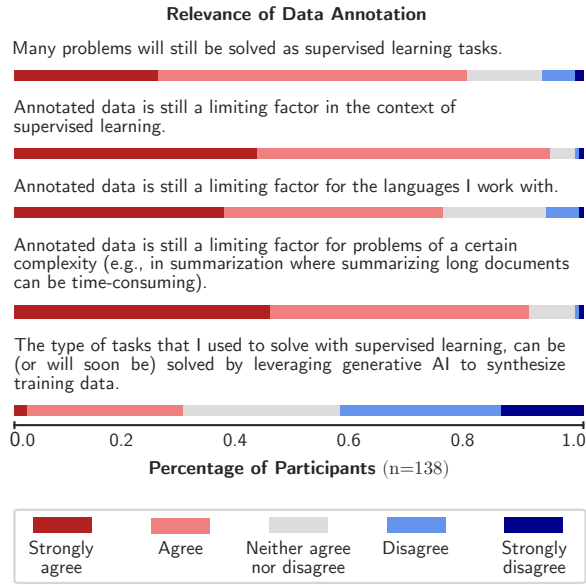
Relevance of Data Annotation

Many problems will still be solved as supervised learning tasks.

Annotated data is still a limiting factor in the context of supervised learning.

Annotated data is still a limiting factor for the languages I work with.

Annotated data is still a limiting factor for problems of a certain complexity (e.g., in summarization where summarizing long documents can be time-consuming).

The type of tasks that I used to solve with supervised learning, can be (or will soon be) solved by leveraging generative AI to synthesize training data.

0.0 0.2 0.4 0.6 0.8 1.0

Percentage of Participants (n=138)

Strongly agree
Agree
Neither agree nor disagree
Disagree
Strongly disagree